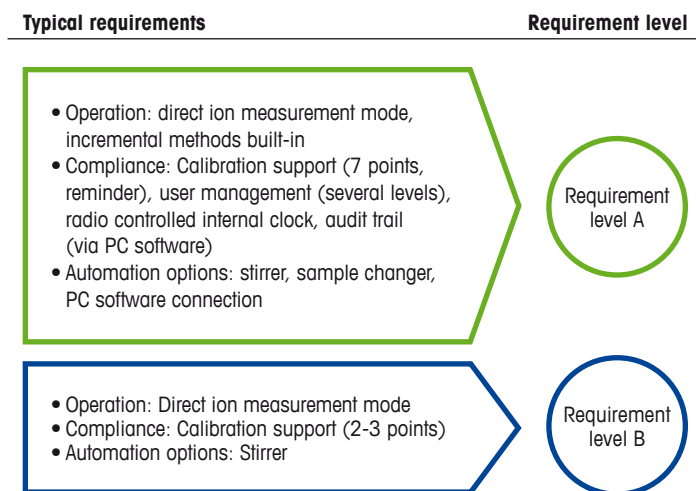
Typical requirements

Requirement level

• Operation: direct ion measurement mode, incremental methods built-in
• Compliance: Calibration support (7 points, reminder), user management (several levels), radio controlled internal clock, audit trail (via PC software)
• Automation options: stirrer, sample changer, PC software connection

Requirement level A

• Operation: Direct ion measurement mode
• Compliance: Calibration support (2-3 points)
• Automation options: Stirrer

Requirement level B